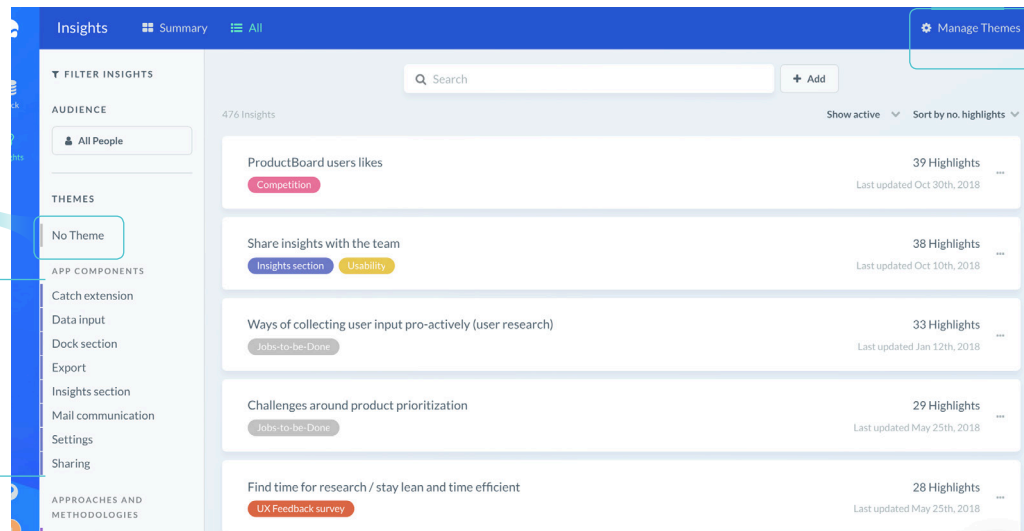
Insights Summary All

Manage Themes

FILTER INSIGHTS

AUDIENCE

All People

THEMES

No Theme

APP COMPONENTS

Catch extension
Data input
Dock section
Export
Insights section
Mail communication
Settings
Sharing

APPROACHES AND METHODOLOGIES

Search

+ Add

476 Insights

Show active

Sort by no. highlights

ProductBoard users likes
Competition
39 Highlights
Last updated Oct 30th, 2018

Share insights with the team
Insights section
Usability
38 Highlights
Last updated Oct 10th, 2018

Ways of collecting user input pro-actively (user research)
Jobs-to-be-Done
33 Highlights
Last updated Jan 12th, 2018

Challenges around product prioritization
Jobs-to-be-Done
29 Highlights
Last updated May 25th, 2018

Find time for research / stay lean and time efficient
UX Feedback survey
28 Highlights
Last updated May 25th, 2018